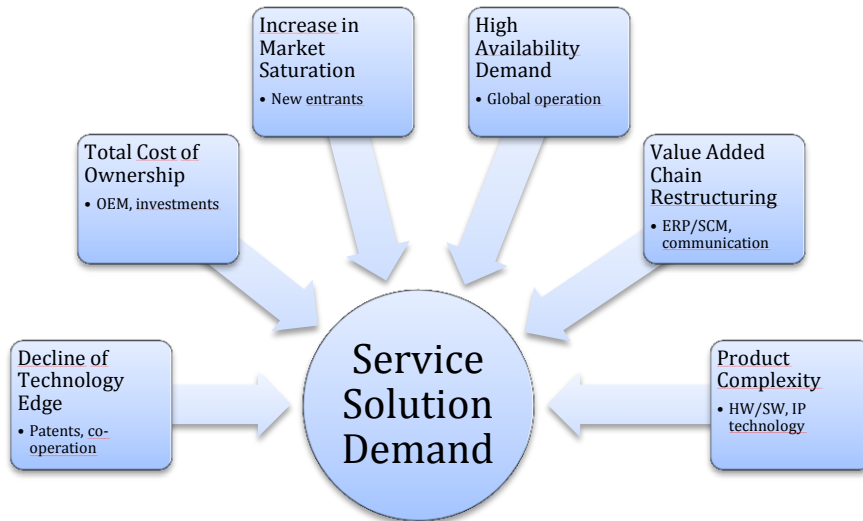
Increase in Market Saturation
• New entrants

High Availability Demand
• Global operation

Total Cost of Ownership
• OEM, investments

Value Added Chain Restructuring
• ERP/SCM, communication

Decline of Technology Edge
• Patents, cooperation

Service Solution Demand

Product Complexity
• HW/SW, IP technology